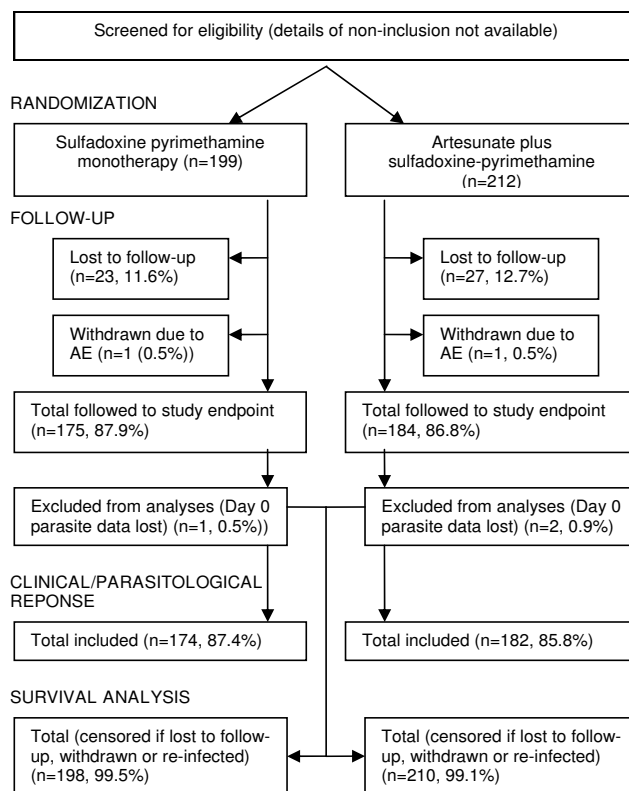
Screened for eligibility (details of non-inclusion not available)

RANDOMIZATION

Sulfadoxine pyrimethamine monotherapy (n=199)

Artesunate plus sulfadoxine-pyrimethamine (n=212)

FOLLOW-UP

Lost to follow-up (n=23, 11.6%)

Withdrawn due to AE (n=1 (0.5%))

Lost to follow-up (n=27, 12.7%)

Withdrawn due to AE (n=1, 0.5%)

Total followed to study endpoint (n=175, 87.9%)

Total followed to study endpoint (n=184, 86.8%)

Excluded from analyses (Day 0 parasite data lost) (n=1, 0.5%))

Excluded from analyses (Day 0 parasite data lost) (n=2, 0.9%)

CLINICAL/PARASITOLOGICAL REPONSE

Total included (n=174, 87.4%)

Total included (n=182, 85.8%)

SURVIVAL ANALYSIS

Total (censored if lost to follow-up, withdrawn or re-infected) (n=198, 99.5%)

Total (censored if lost to follow-up, withdrawn or re-infected) (n=210, 99.1%)